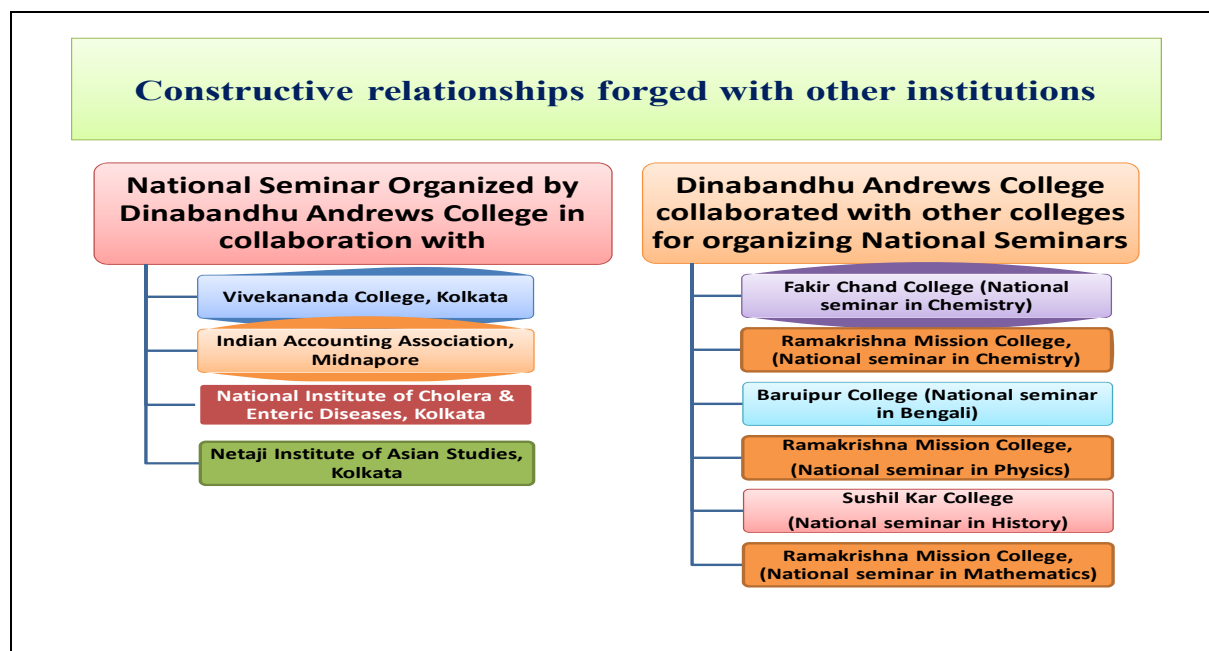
Constructive relationships forged with other institutions

National Seminar Organized by Dinabandhu Andrews College in collaboration with

Vivekananda College, Kolkata

Indian Accounting Association, Midnapore

National Institute of Cholera & Enteric Diseases, Kolkata

Netaji Institute of Asian Studies, Kolkata

Dinabandhu Andrews College collaborated with other colleges for organizing National Seminars

Fakir Chand College (National seminar in Chemistry)

Ramakrishna Mission College, (National seminar in Chemistry)

Baruipur College (National seminar in Bengali)

Ramakrishna Mission College, (National seminar in Physics)

Sushil Kar College (National seminar in History)

Ramakrishna Mission College, (National seminar in Mathematics)